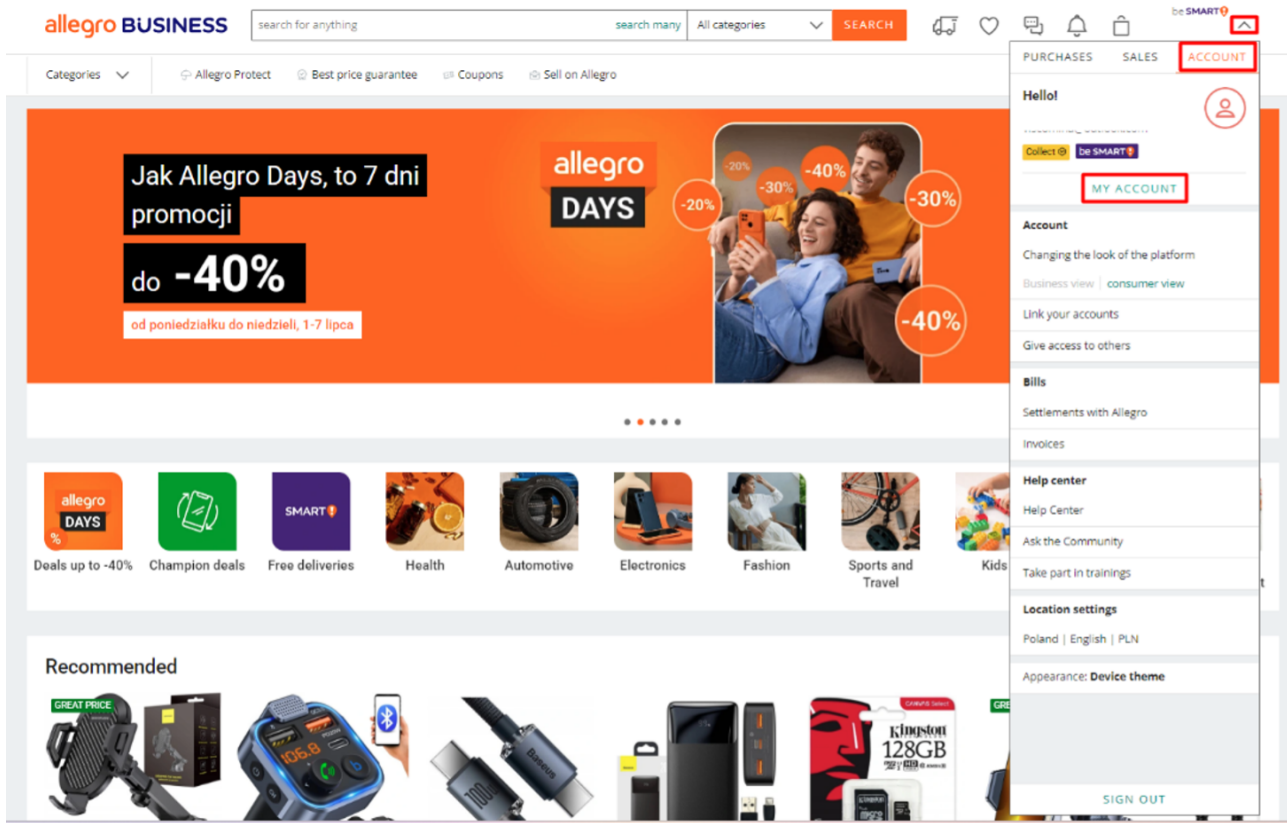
allegro BUSINESS

search for anything | search many | All categories | SEARCH

be SMART!

Categories | Allegro Protect | Best price guarantee | Coupons | Sell on Allegro

Jak Allegro Days, to 7 dni promocji

do -40%

od poniedziałku do niedzieli, 1-7 lipca

allegro DAYS

-20% -20% -30% -40% -30% -40%

PURCHASES | SALES | ACCOUNT

Hello!

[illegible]

Collect | be SMART!

MY ACCOUNT

Account

Changing the look of the platform

Business view | consumer view

Link your accounts

Give access to others

Bills

Settlements with Allegro

Invoices

Help center

Help Center

Ask the Community

Take part in trainings

Location settings

Poland | English | PLN

Appearance: Device theme

SIGN OUT

allegro DAYS %

Deals up to -40%

Champion deals

SMART!

Free deliveries

Health

Automotive

Electronics

Fashion

Sports and Travel

Kids

Recommended

GREAT PRICE

106.8

Baseus

Kingston 128GB

GRE